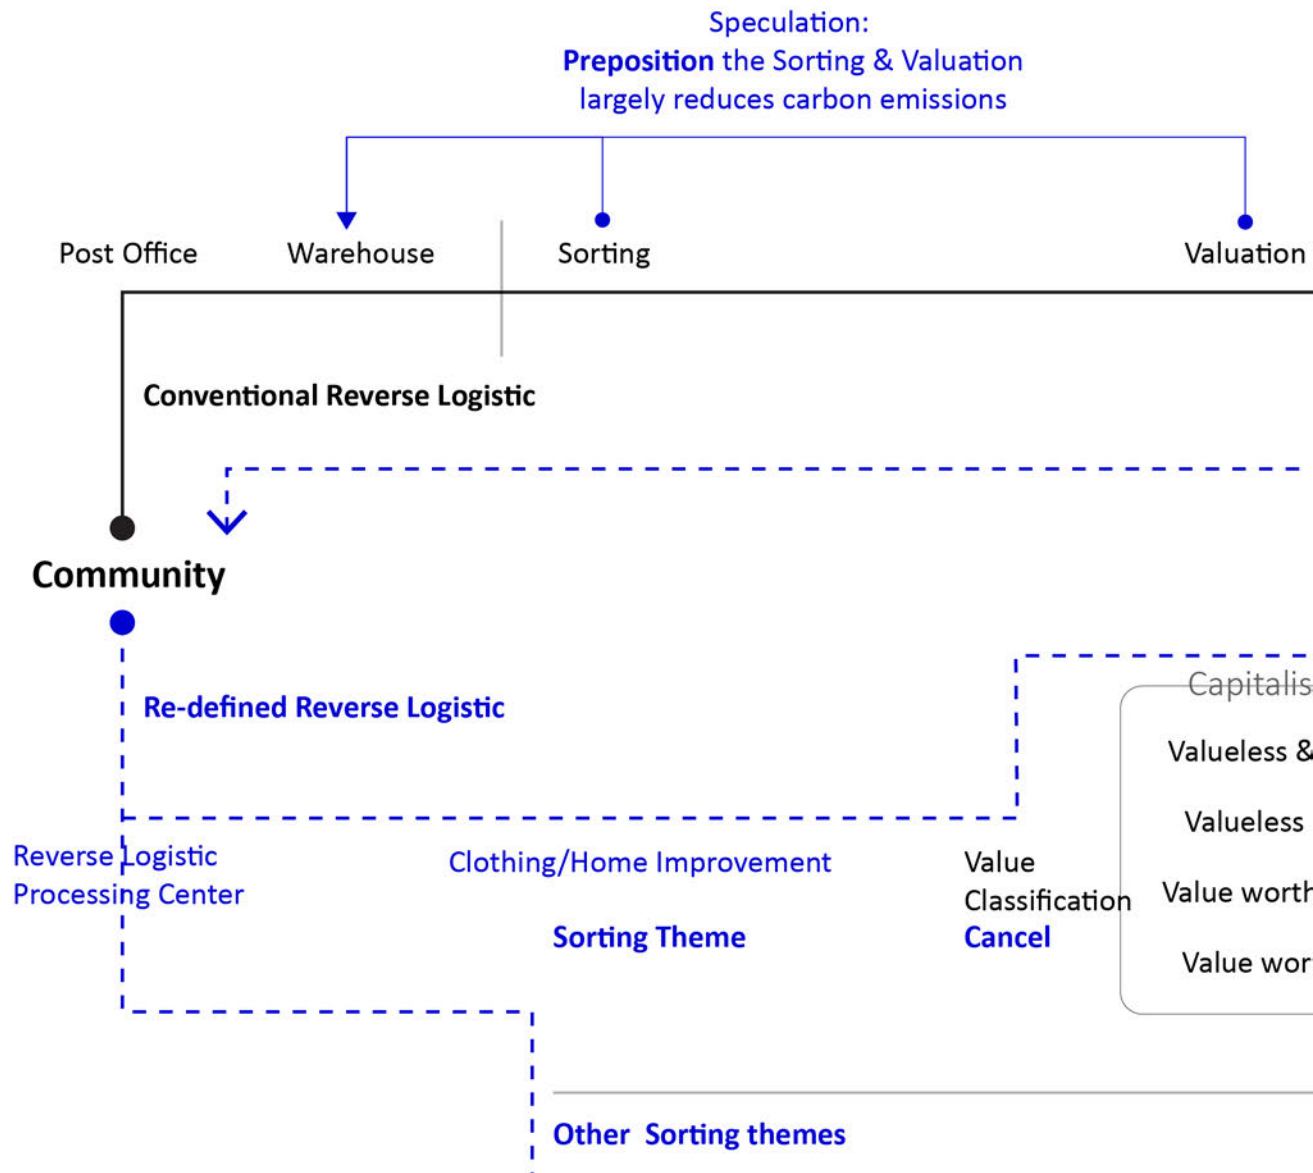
Speculation:
**Preposition** the Sorting & Valuation largely reduces carbon emissions

Post Office
Warehouse
Sorting
Valuation

Conventional Reverse Logistic

Community

Re-defined Reverse Logistic

Capitalis

Valueless &

Valueless

Value worth

Value wor

Reverse Logistic Processing Center

Clothing/Home Improvement

Sorting Theme

Value Classification
Cancel

Other Sorting themes